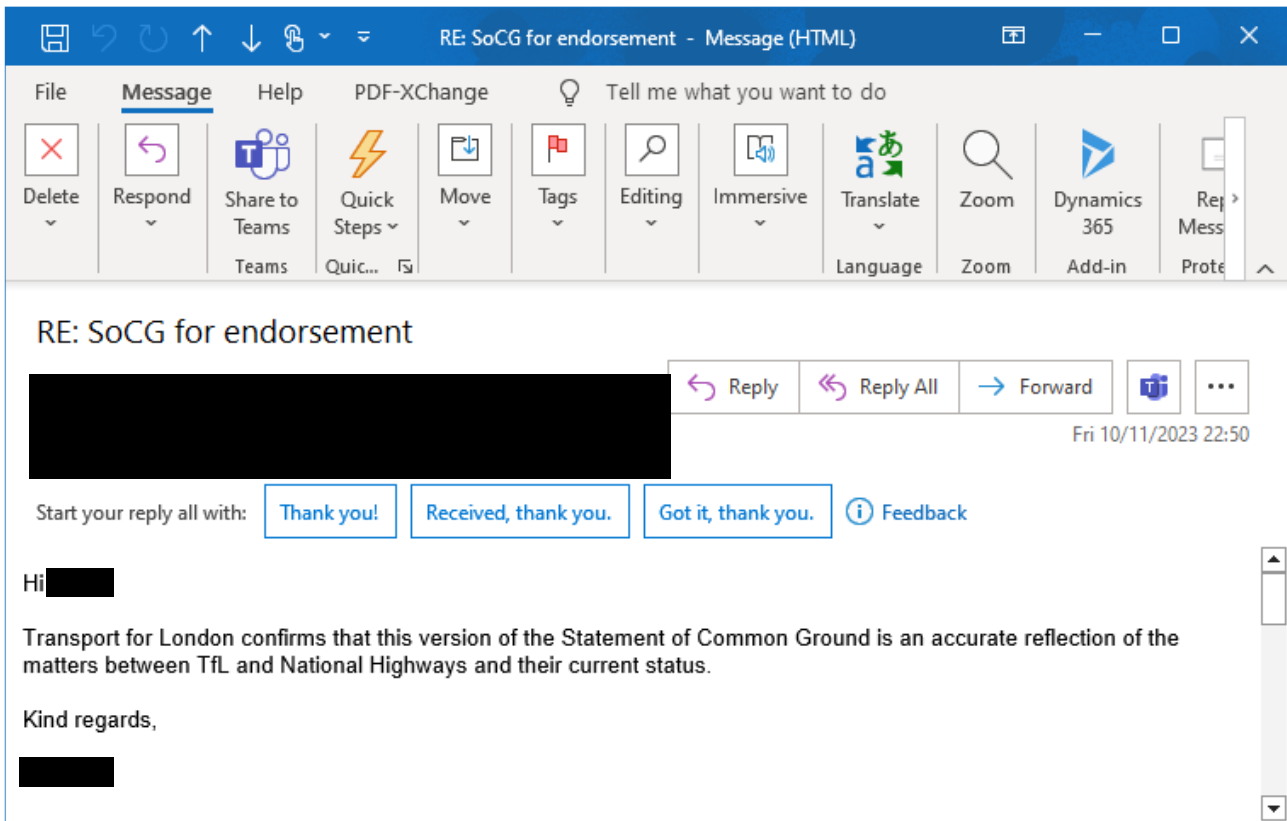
RE: SoCG for endorsement - Message (HTML)

File Message Help PDF-XChange Tell me what you want to do

Delete
Respond
Share to Teams
Quick Steps
Move
Tags
Editing
Immersive
Translate
Zoom
Dynamics 365
Rep Mess

Teams Quic... Language Zoom Add-in Prote

RE: SoCG for endorsement

Reply Reply All Forward ...

Fri 10/11/2023 22:50

Start your reply all with: Thank you! Received, thank you. Got it, thank you. Feedback

Hi

Transport for London confirms that this version of the Statement of Common Ground is an accurate reflection of the matters between TfL and National Highways and their current status.

Kind regards,